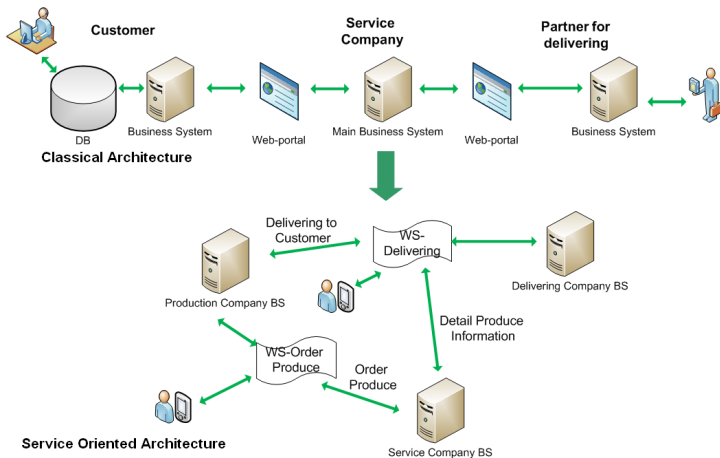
Customer

Service Company

Partner for delivering

DB

Business System

Web-portal

Main Business System

Web-portal

Business System

Classical Architecture

Delivering to Customer

WS-Delivering

Production Company BS

Delivering Company BS

Detail Produce Information

WS-Order Produce

Order Produce

Service Oriented Architecture

Service Company BS